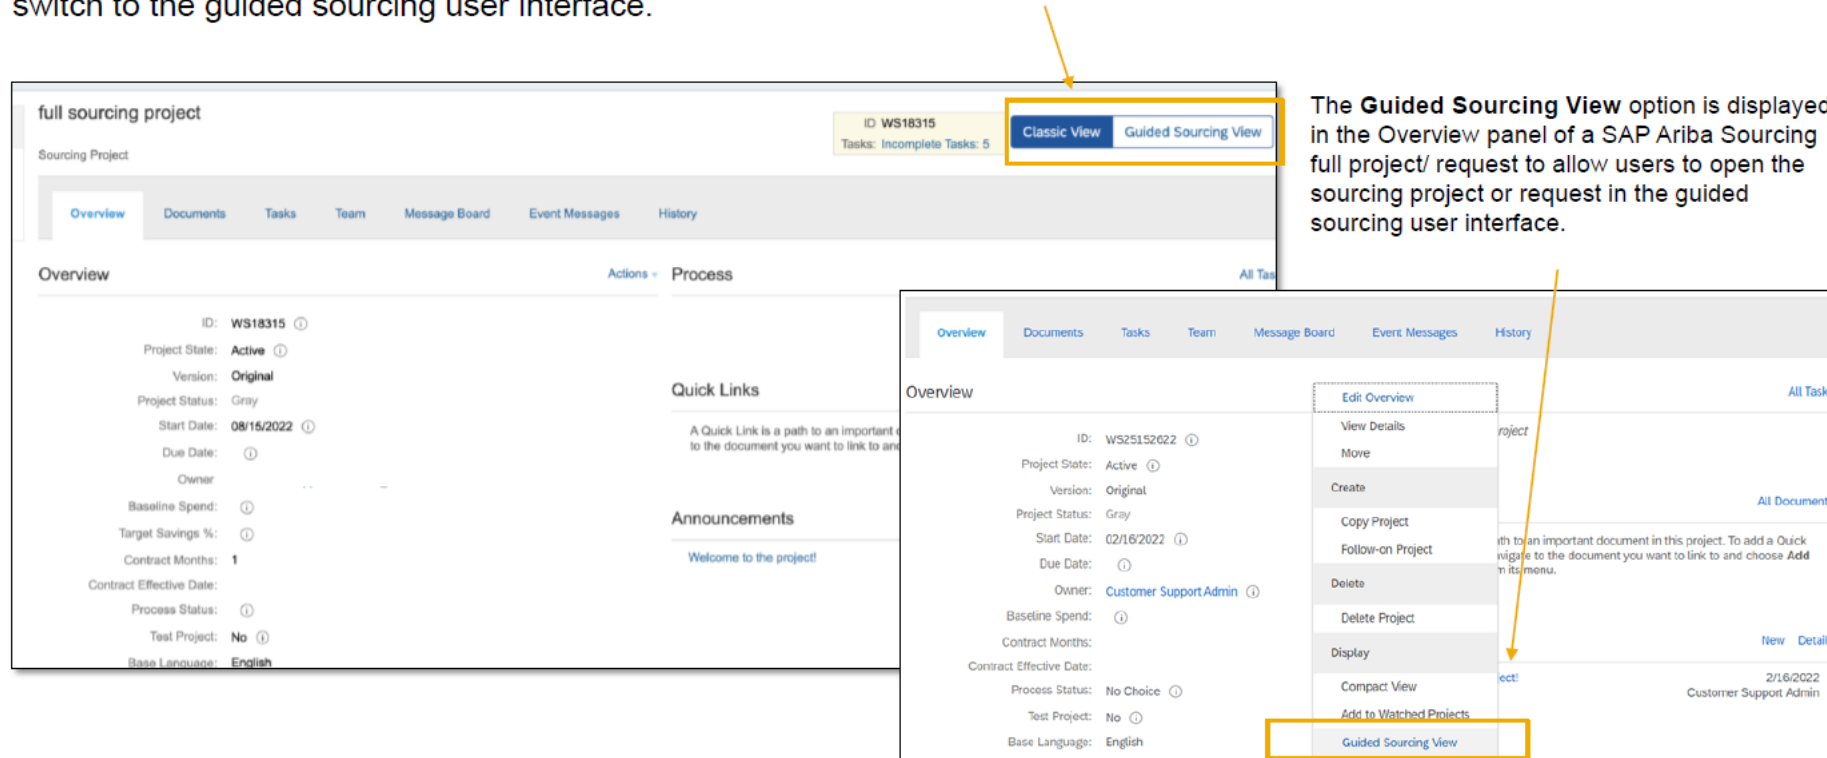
switch to the guided sourcing user interface.

full sourcing project

Sourcing Project

ID WS18315
Tasks: Incomplete Tasks: 5

Classic View Guided Sourcing View

Overview Documents Tasks Team Message Board Event Messages History

Overview Actions

ID: WS18315
Project State: Active
Version: Original
Project Status: Gray
Start Date: 08/15/2022
Due Date:
Owner
Baseline Spend:
Target Savings %:
Contract Months: 1
Contract Effective Date:
Process Status:
Test Project: No
Base Language: English

Process All Tas

Quick Links

A Quick Link is a path to an important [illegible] to the document you want to link to an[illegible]

Announcements

Welcome to the project!

The **Guided Sourcing View** option is displayed in the Overview panel of a SAP Ariba Sourcing full project/ request to allow users to open the sourcing project or request in the guided sourcing user interface.

Overview Documents Tasks Team Message Board Event Messages History

Overview

ID: WS25152622
Project State: Active
Version: Original
Project Status: Gray
Start Date: 02/16/2022
Due Date:
Owner: Customer Support Admin
Baseline Spend:
Contract Months:
Contract Effective Date:
Process Status: No Choice
Test Project: No
Base Language: English

Edit Overview
View Details
Move
Create
Copy Project
Follow-on Project
Delete
Delete Project
Display
Compact View
Add to Watched Projects
Guided Sourcing View

All Task
roject
All Document
th to an important document in this project. To add a Quick vigate to the document you want to link to and choose Add n its menu.
New Detail
ect!
2/16/2022
Customer Support Admin